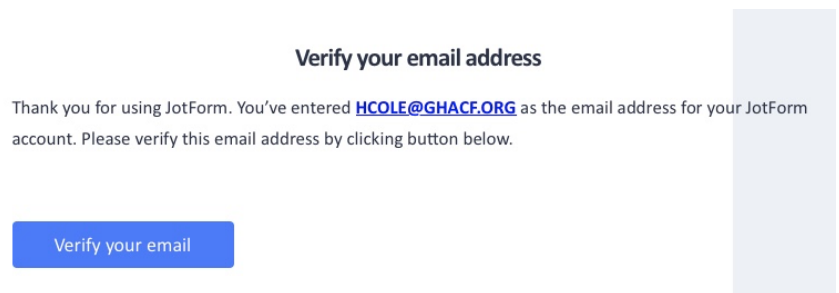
Verify your email address

Thank you for using JotForm. You've entered HCOLE@GHACF.ORG as the email address for your JotForm account. Please verify this email address by clicking button below.

Verify your email